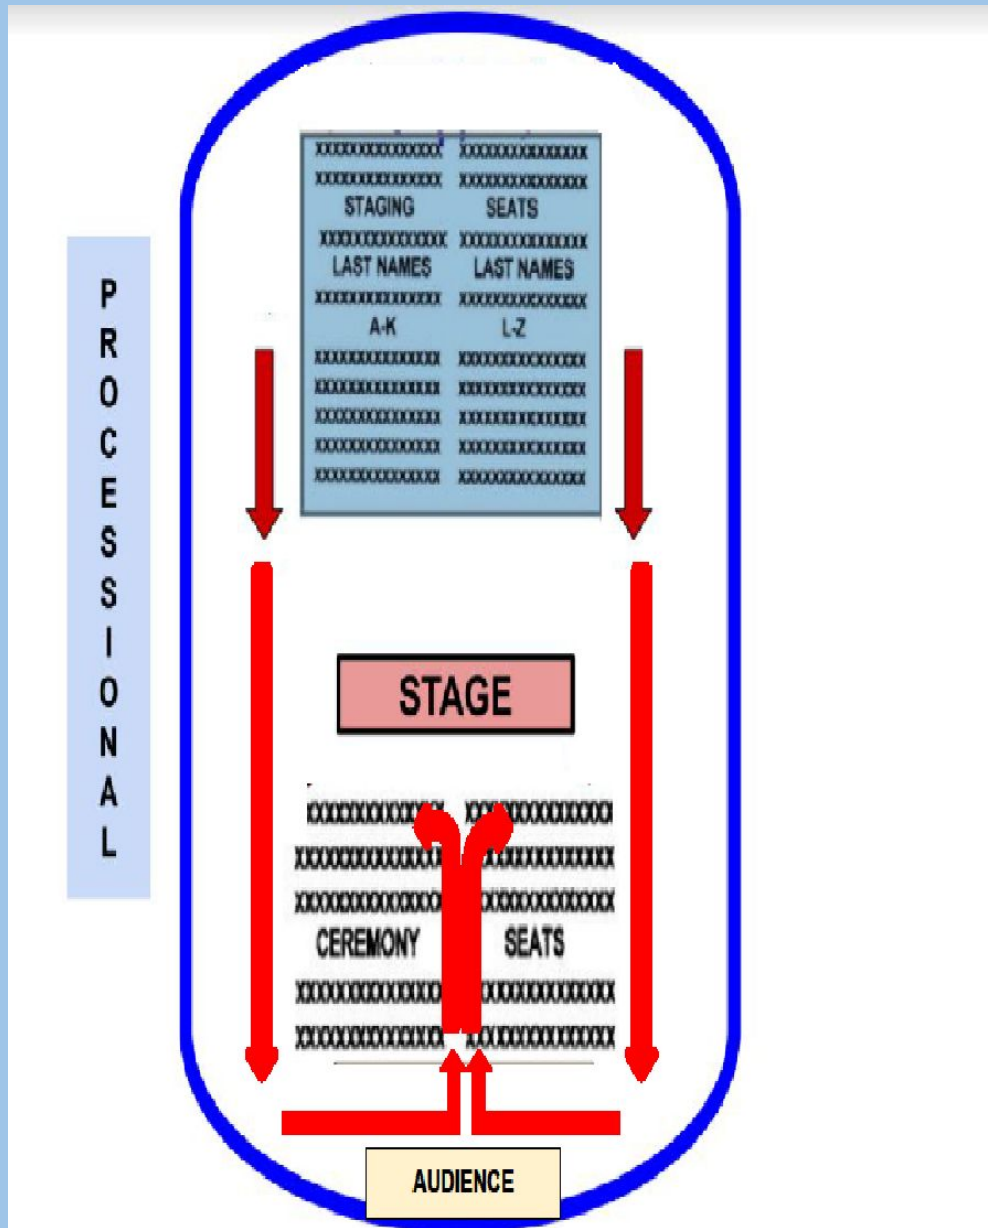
PROCESSIONAL

XXXXXXXXXXXXXX XXXXXXXXXXXXXX
XXXXXXXXXXXXXX XXXXXXXXXXXXXX
STAGING SEATS
XXXXXXXXXXXXXX XXXXXXXXXXXXXX
LAST NAMES LAST NAMES
XXXXXXXXXXXXXX XXXXXXXXXXXXXX
A-K L-Z
XXXXXXXXXXXXXX XXXXXXXXXXXXXX
XXXXXXXXXXXXXX XXXXXXXXXXXXXX
XXXXXXXXXXXXXX XXXXXXXXXXXXXX
XXXXXXXXXXXXXX XXXXXXXXXXXXXX
XXXXXXXXXXXXXX XXXXXXXXXXXXXX

STAGE

XXXXXXXXXXXX XXXXXXXXXXXX
XXXXXXXXXXXXX XXXXXXXXXXXX
XXXXXXXXXXXXX XXXXXXXXXXXX
CEREMONY SEATS
XXXXXXXXXXXXX XXXXXXXXXXXX
XXXXXXXXXXXXX XXXXXXXXXXXX

AUDIENCE